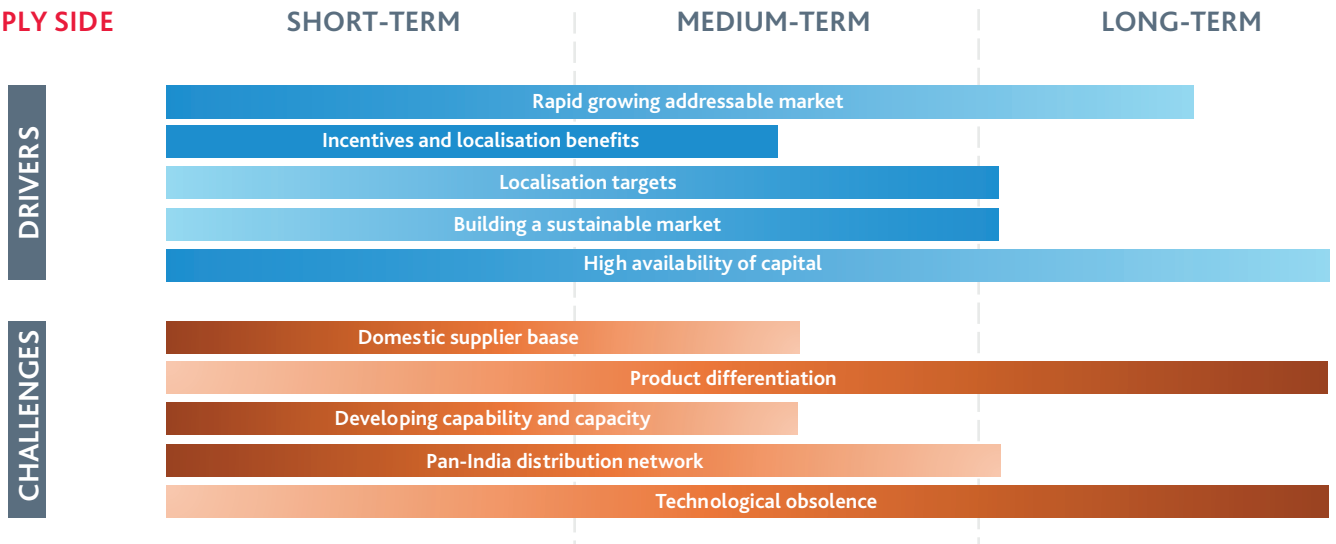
PLY SIDE
SHORT-TERM
MEDIUM-TERM
LONG-TERM

DRIVERS
Rapid growing addressable market
Incentives and localisation benefits
Localisation targets
Building a sustainable market
High availability of capital

CHALLENGES
Domestic supplier baase
Product differentiation
Developing capability and capacity
Pan-India distribution network
Technological obsolence